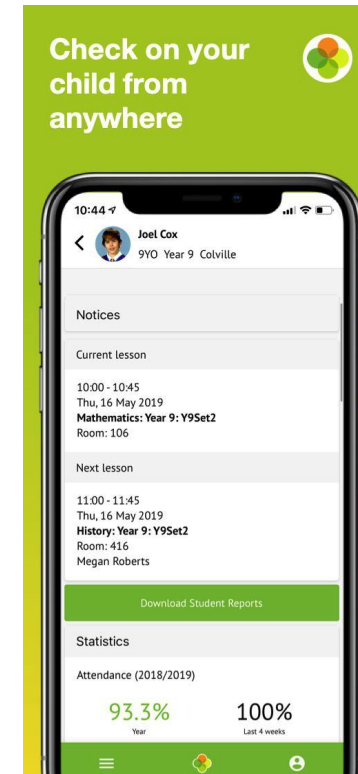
Check on your child from anywhere

10:44

Joel Cox
9YO Year 9 Colville

Notices

Current lesson

10:00 - 10:45
Thu, 16 May 2019
**Mathematics: Year 9: Y9Set2**
Room: 106

Next lesson

11:00 - 11:45
Thu, 16 May 2019
**History: Year 9: Y9Set2**
Room: 416
Megan Roberts

Download Student Reports

Statistics

Attendance (2018/2019)

93.3%
Year

100%
Last 4 weeks